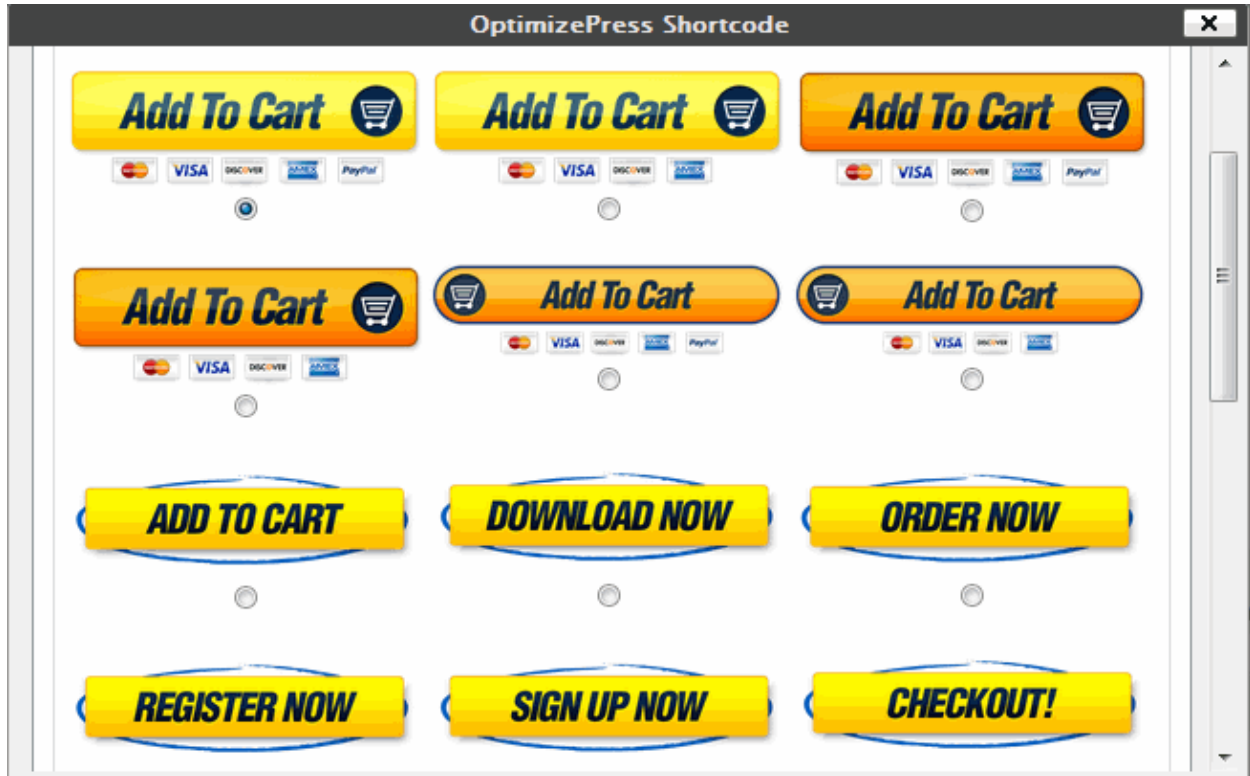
OptimizePress Shortcode

Add To Cart
VISA DISCOVER AMEX PayPal

Add To Cart
VISA DISCOVER AMEX

Add To Cart
VISA DISCOVER AMEX PayPal

Add To Cart
VISA DISCOVER AMEX

Add To Cart
VISA DISCOVER AMEX PayPal

Add To Cart
VISA DISCOVER AMEX

ADD TO CART

DOWNLOAD NOW

ORDER NOW

REGISTER NOW

SIGN UP NOW

CHECKOUT!